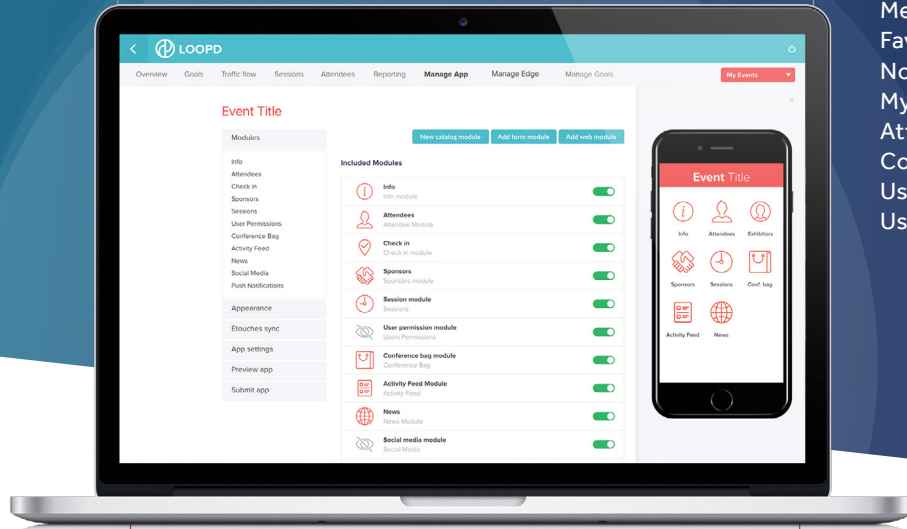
LOOPD

Overview Goals Traffic flow Sessions Attendees Reporting Manage App Manage Edge Manage Goals

My Events

Event Title

Modules

Info
Attendees
Check in
Sponsors
Sessions
User Permissions
Conference Bag
Activity Feed
News
Social Media
Push Notifications

Appearance
Etouches sync
App settings
Preview app
Submit app

New catalog module Add form module Add web module

Included Modules

Info
Info module

Attendees
Attendee Module

Check in
Check in module

Sponsors
Sponsors module

Session module
Sessions

User permission module
Users Permissions

Conference bag module
Conference Bag

Activity Feed Module
Activity Feed

News
News Module

Social media module
Social Media

Event Title

Info Attendees Exhibitors
Sponsors Sessions Conf. bag
Activity Feed News

Me
Fav
No
My
Att
Co
Us
Us